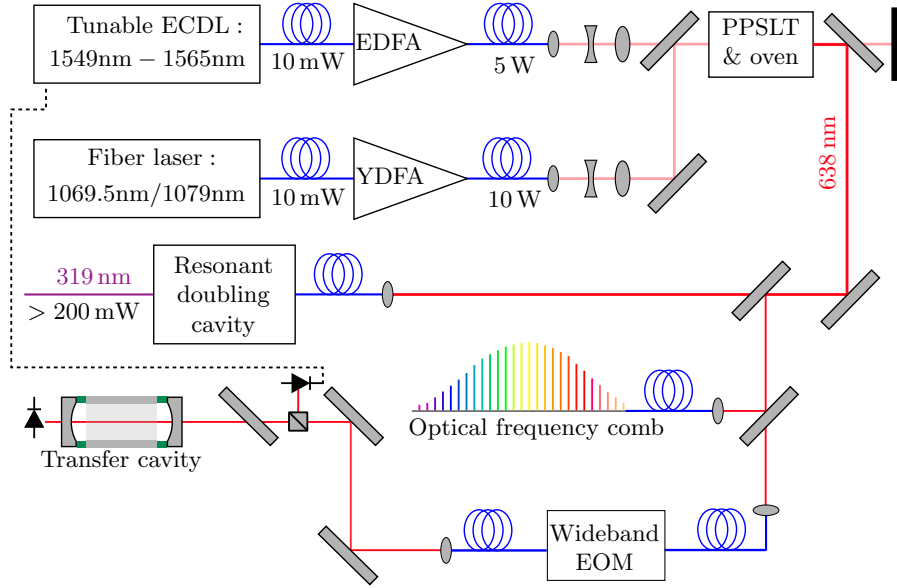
Tunable ECDL : 1549nm – 1565nm

10 mW

EDFA

5 W

PPSLT & oven

Fiber laser : 1069.5nm/1079nm

10 mW

YDFA

10 W

638 nm

319 nm

> 200 mW

Resonant doubling cavity

Optical frequency comb

Transfer cavity

Wideband EOM